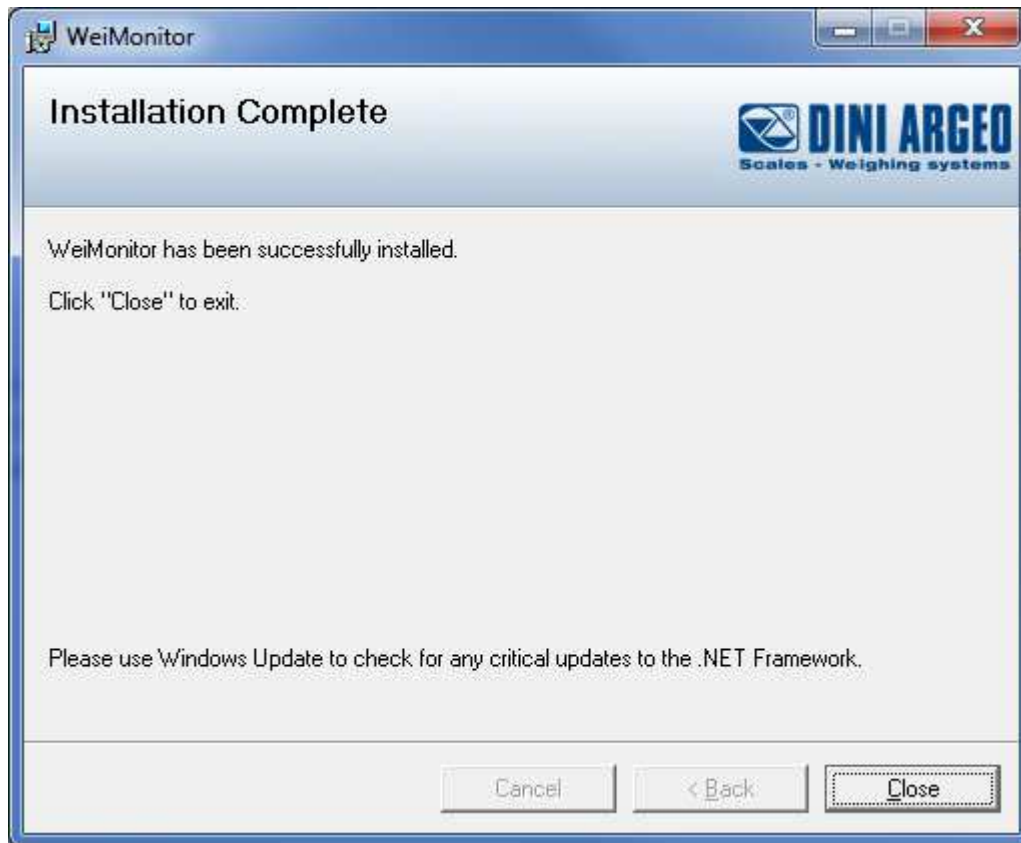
WeiMonitor

Installation Complete

DINI ARGEO
Scales - Weighing systems

WeiMonitor has been successfully installed.

Click "Close" to exit.

Please use Windows Update to check for any critical updates to the .NET Framework.

Cancel
< Back
Close